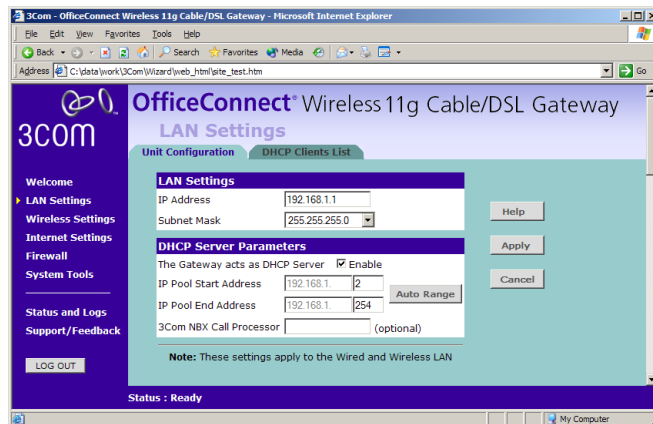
3Com - OfficeConnect Wireless 11g Cable/DSL Gateway - Microsoft Internet Explorer

File Edit View Favorites Tools Help

Back Search Favorites Media

Address C:\data\work\3Com\Wizard\web_html\site_test.htm

Go

3COM

OfficeConnect® Wireless 11g Cable/DSL Gateway

LAN Settings

Unit Configuration DHCP Clients List

Welcome
LAN Settings
Wireless Settings
Internet Settings
Firewall
System Tools

Status and Logs
Support/Feedback

LOG OUT

LAN Settings

IP Address 192.168.1.1

Subnet Mask 255.255.255.0

DHCP Server Parameters

The Gateway acts as DHCP Server Enable

IP Pool Start Address 192.168.1. 2

IP Pool End Address 192.168.1. 254

Auto Range

3Com NBX Call Processor (optional)

Note: These settings apply to the Wired and Wireless LAN

Help

Apply

Cancel

Status : Ready

My Computer